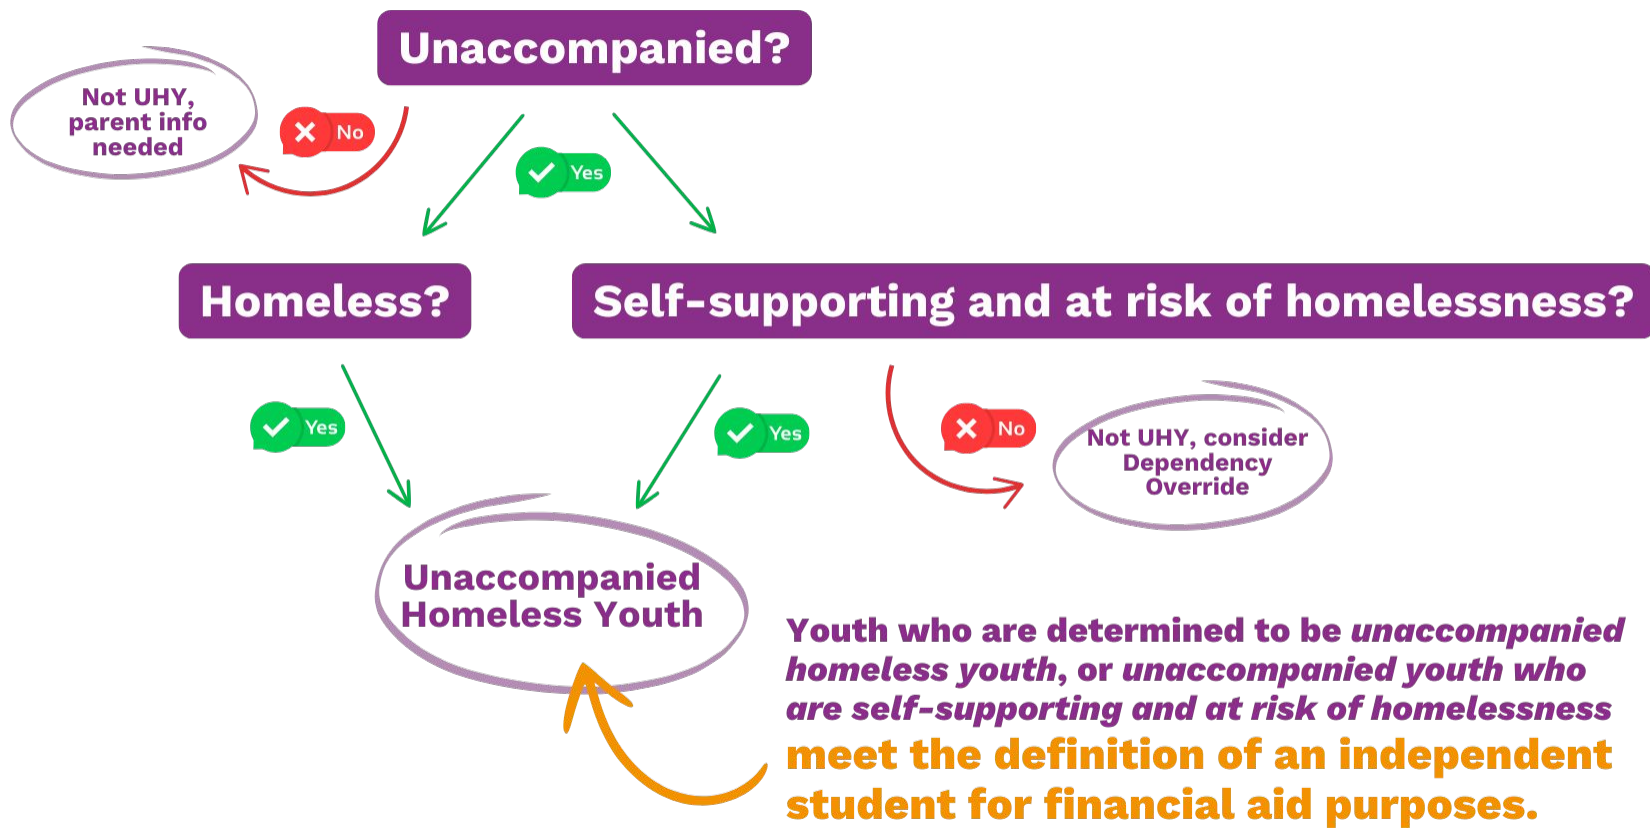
Unaccompanied?

No

Not UHY, parent info needed

Yes

Homeless?

Self-supporting and at risk of homelessness?

Yes

Yes

No

Not UHY, consider Dependency Override

Unaccompanied Homeless Youth

Youth who are determined to be *unaccompanied homeless youth*, or *unaccompanied youth who are self-supporting and at risk of homelessness* meet the definition of an independent student for financial aid purposes.